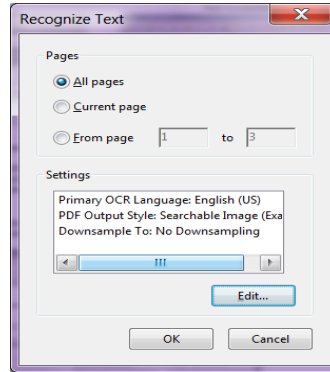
Recognize Text

Pages

All pages

Current page

From page 1 to 3

Settings

Primary OCR Language: English (US)
PDF Output Style: Searchable Image (Exa
Downsample To: No Downsampling

Edit...

OK

Cancel